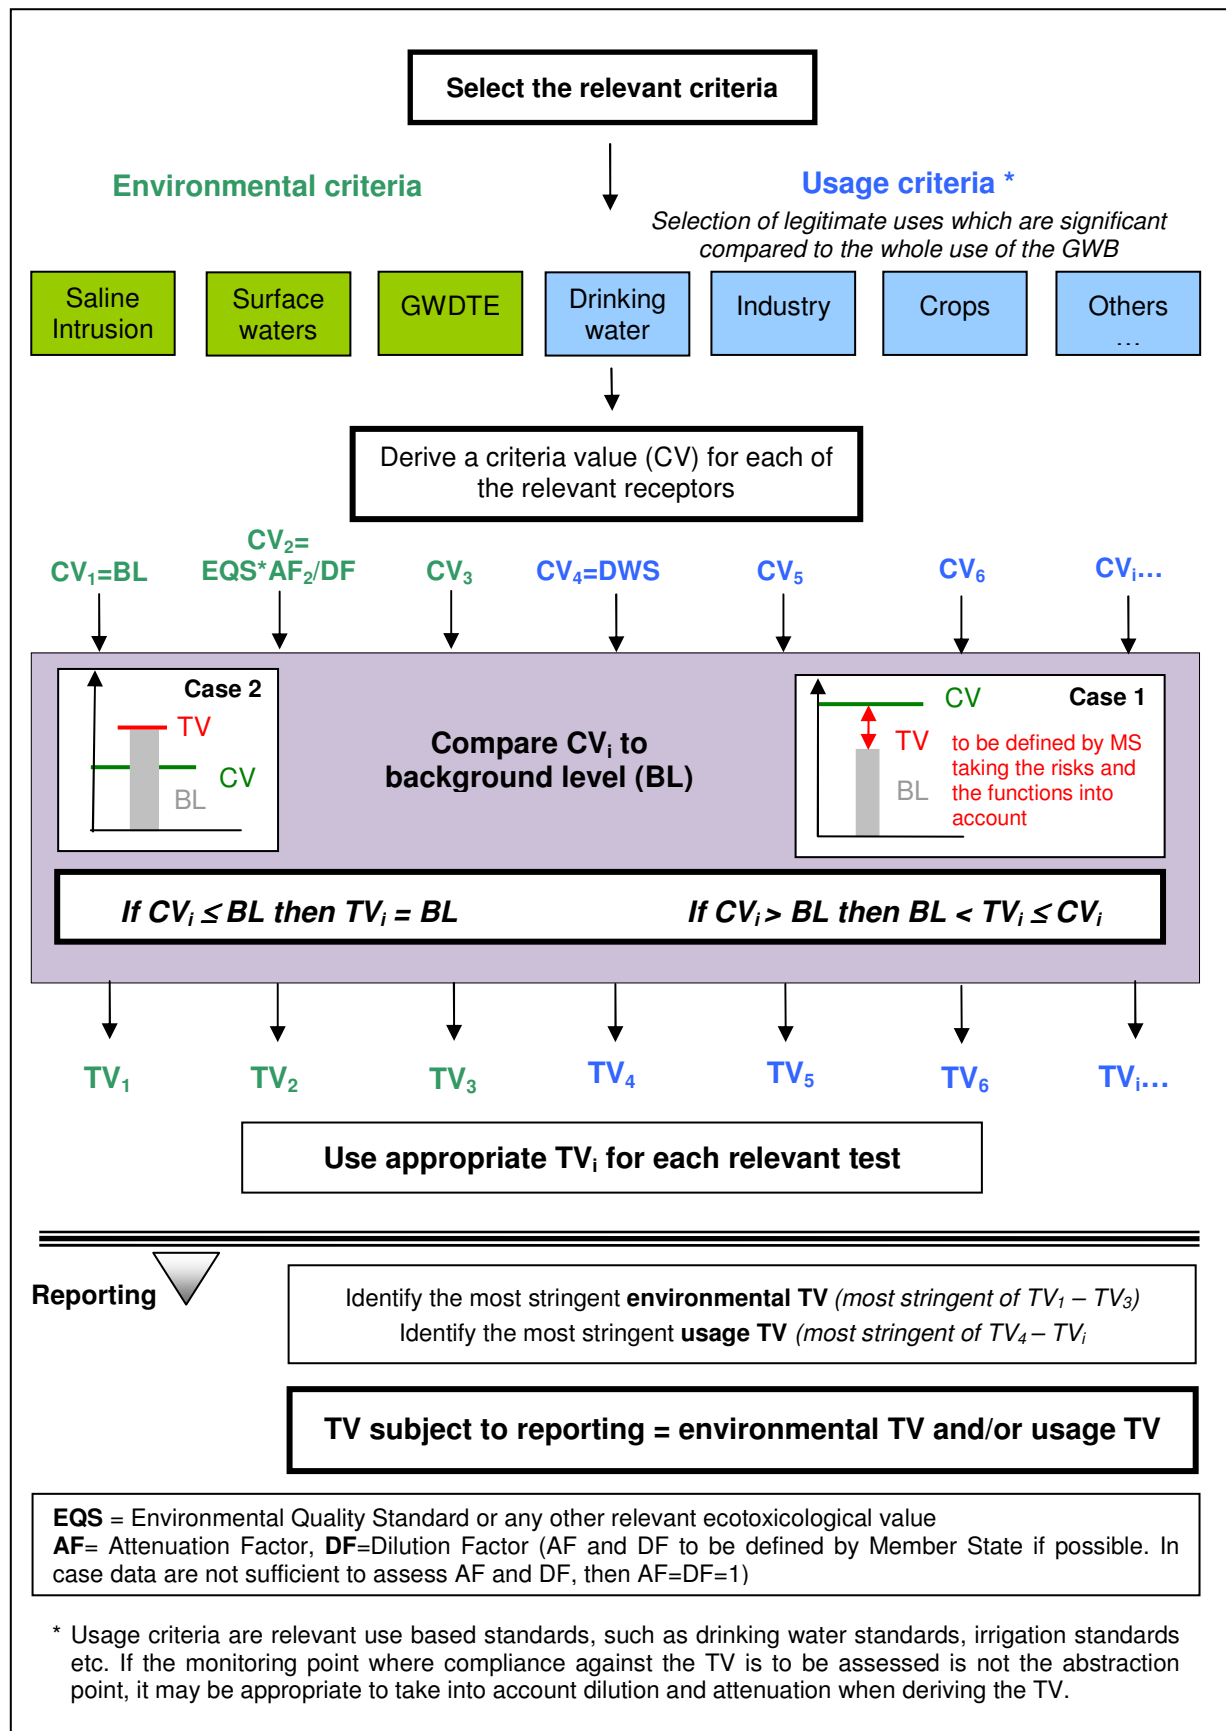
Select the relevant criteria

Environmental criteria

Usage criteria *

Selection of legitimate uses which are significant compared to the whole use of the GWB

Saline Intrusion

Surface waters

GWDTE

Drinking water

Industry

Crops

Others …

Derive a criteria value (CV) for each of the relevant receptors

$CV_1$=BL

$CV_2$= EQS*$AF_2$/DF

$CV_3$

$CV_4$=DWS

$CV_5$

$CV_6$

$CV_i$…

Case 2

TV

CV

BL

Compare $CV_i$ to background level (BL)

CV

Case 1

TV

to be defined by MS taking the risks and the functions into account

BL

If $CV_i \leq BL$ then $TV_i = BL$

If $CV_i > BL$ then $BL < TV_i \leq CV_i$

$TV_1$

$TV_2$

$TV_3$

$TV_4$

$TV_5$

$TV_6$

$TV_i$…

Use appropriate $TV_i$ for each relevant test

Reporting

Identify the most stringent **environmental TV** (most stringent of $TV_1 – TV_3$)
Identify the most stringent **usage TV** (most stringent of $TV_4 – TV_i$

TV subject to reporting = environmental TV and/or usage TV

**EQS** = Environmental Quality Standard or any other relevant ecotoxicological value
**AF**= Attenuation Factor, **DF**=Dilution Factor (AF and DF to be defined by Member State if possible. In case data are not sufficient to assess AF and DF, then AF=DF=1)

* Usage criteria are relevant use based standards, such as drinking water standards, irrigation standards etc. If the monitoring point where compliance against the TV is to be assessed is not the abstraction point, it may be appropriate to take into account dilution and attenuation when deriving the TV.